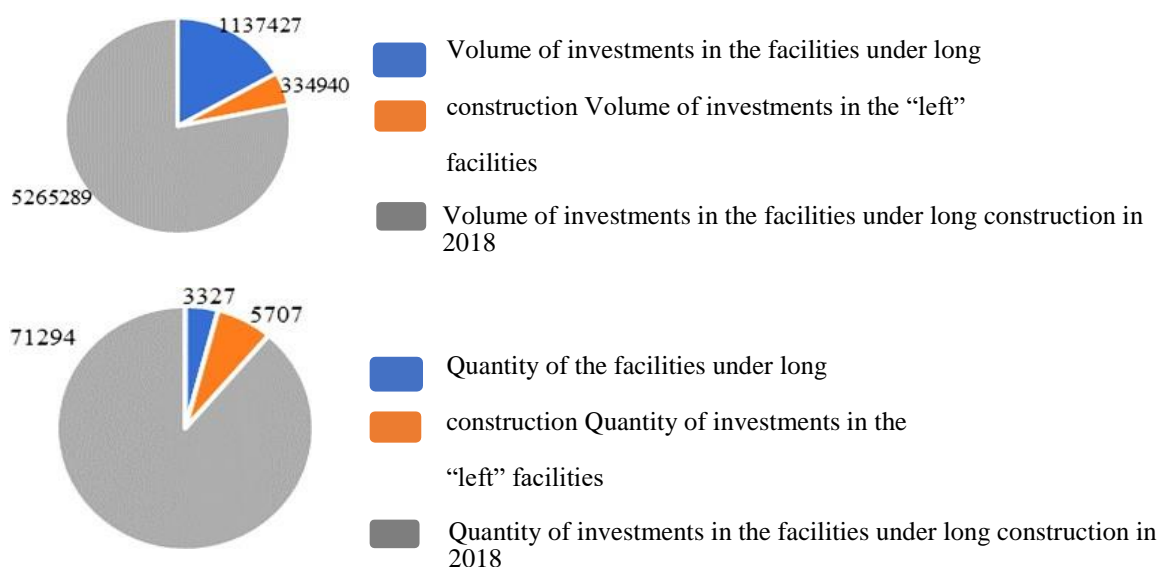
1137427
334940
5265289

Volume of investments in the facilities under long construction Volume of investments in the "left" facilities

Volume of investments in the facilities under long construction in 2018

3327
5707
71294

Quantity of the facilities under long construction Quantity of investments in the "left" facilities

Quantity of investments in the facilities under long construction in 2018